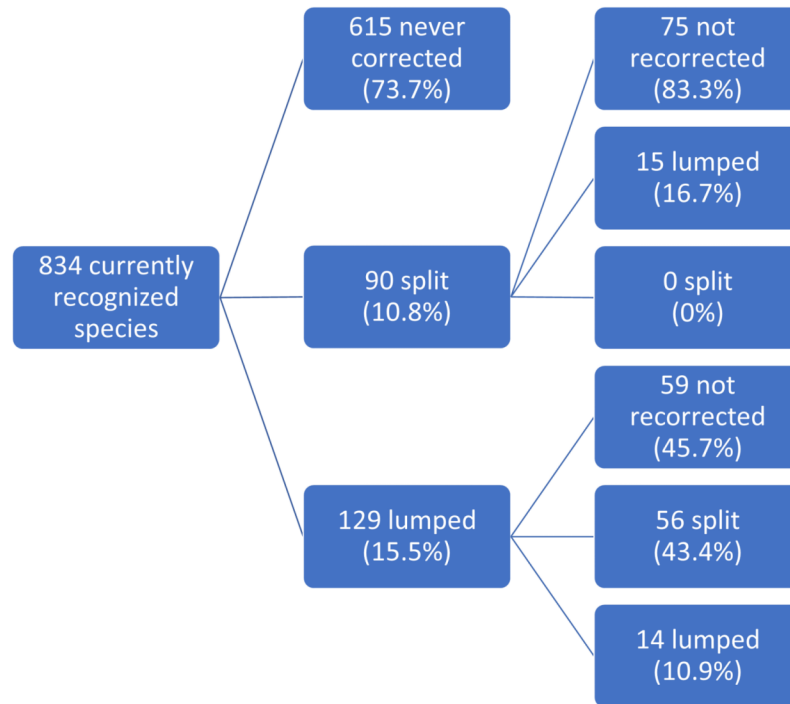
834 currently recognized species

615 never corrected (73.7%)

90 split (10.8%)

129 lumped (15.5%)

75 not recorrected (83.3%)

15 lumped (16.7%)

0 split (0%)

59 not recorrected (45.7%)

56 split (43.4%)

14 lumped (10.9%)